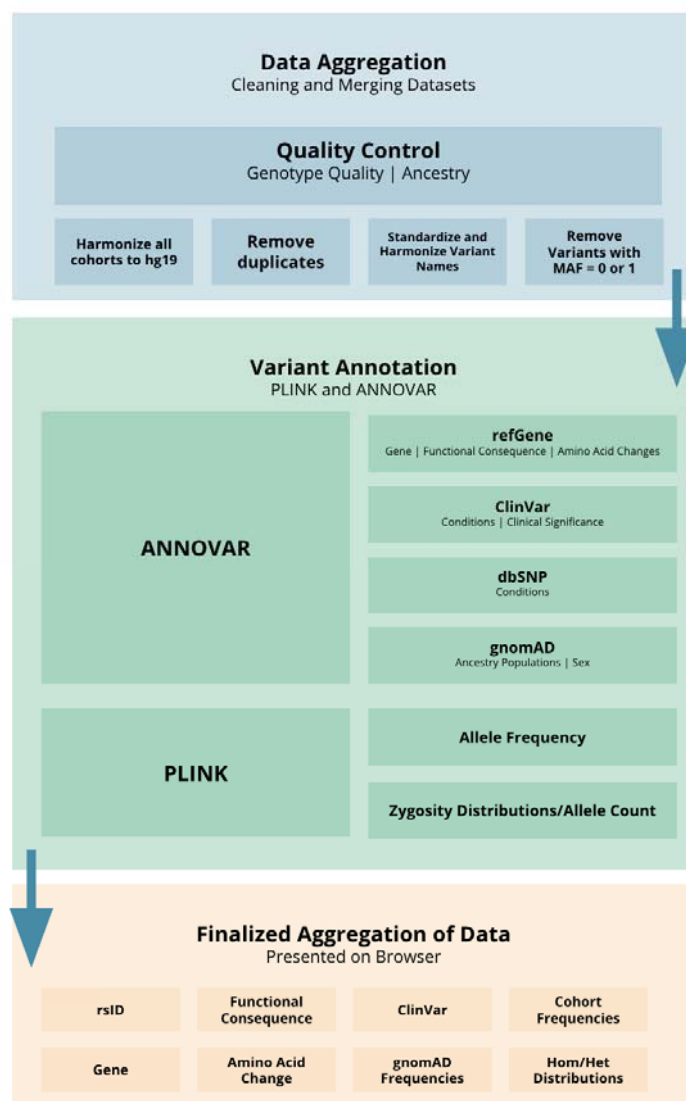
Data Aggregation
Cleaning and Merging Datasets

Quality Control
Genotype Quality | Ancestry

Harmonize all cohorts to hg19

Remove duplicates

Standardize and Harmonize Variant Names

Remove Variants with MAF = 0 or 1

Variant Annotation
PLINK and ANNOVAR

ANNOVAR

refGene
Gene | Functional Consequence | Amino Acid Changes

ClinVar
Conditions | Clinical Significance

dbSNP
Conditions

gnomAD
Ancestry Populations | Sex

PLINK

Allele Frequency

Zygosity Distributions/Allele Count

Finalized Aggregation of Data
Presented on Browser

rsID

Functional Consequence

ClinVar

Cohort Frequencies

Gene

Amino Acid Change

gnomAD Frequencies

Hom/Het Distributions